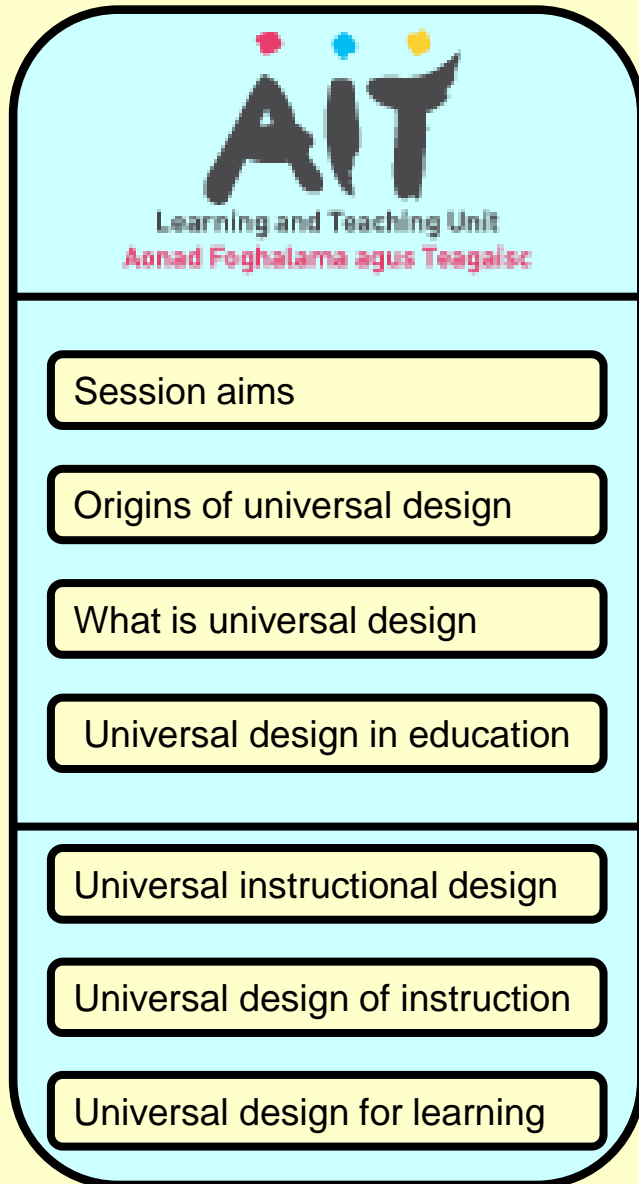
AIT
Learning and Teaching Unit
Aonad Foghalama agus Teagaisc

Session aims

Origins of universal design

What is universal design

Universal design in education

Universal instructional design

Universal design of instruction

Universal design for learning